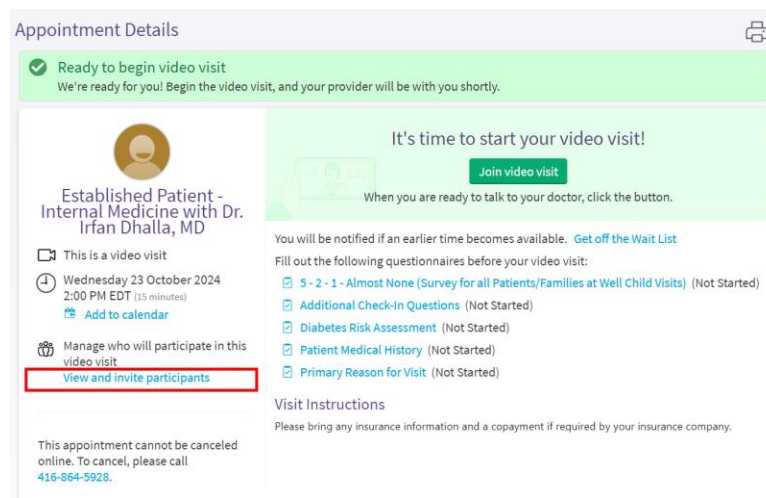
Appointment Details

Ready to begin video visit
We're ready for you! Begin the video visit, and your provider will be with you shortly.

Established Patient - Internal Medicine with Dr. Irfan Dhalla, MD

This is a video visit

Wednesday 23 October 2024
2:00 PM EDT (15 minutes)
Add to calendar

Manage who will participate in this video visit
View and invite participants

This appointment cannot be canceled online. To cancel, please call 416-864-5928.

It's time to start your video visit!
Join video visit
When you are ready to talk to your doctor, click the button.

You will be notified if an earlier time becomes available. Get off the Wait List
Fill out the following questionnaires before your video visit:
5 - 2 - 1 - Almost None (Survey for all Patients/Families at Well Child Visits) (Not Started)
Additional Check-In Questions (Not Started)
Diabetes Risk Assessment (Not Started)
Patient Medical History (Not Started)
Primary Reason for Visit (Not Started)

Visit Instructions
Please bring any insurance information and a copayment if required by your insurance company.